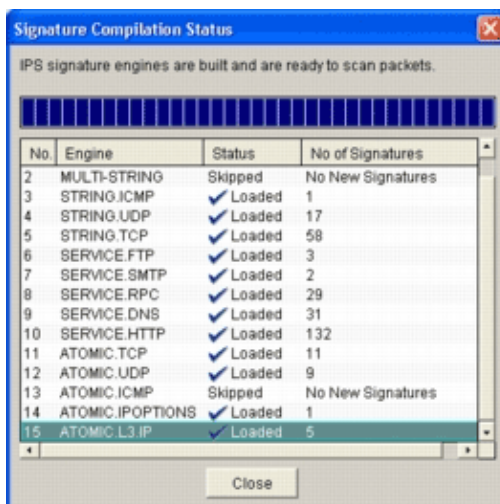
Signature Compilation Status

IPS signature engines are built and are ready to scan packets.

| No. | Engine | Status | No of Signatures |
|---|---|---|---|
| 2 | MULTI-STRING | Skipped | No New Signatures |
| 3 | STRING.ICMP | Loaded | 1 |
| 4 | STRING.UDP | Loaded | 17 |
| 5 | STRING.TCP | Loaded | 58 |
| 6 | SERVICE.FTP | Loaded | 3 |
| 7 | SERVICE.SMTP | Loaded | 2 |
| 8 | SERVICE.RPC | Loaded | 29 |
| 9 | SERVICE.DNS | Loaded | 31 |
| 10 | SERVICE.HTTP | Loaded | 132 |
| 11 | ATOMIC.TCP | Loaded | 11 |
| 12 | ATOMIC.UDP | Loaded | 9 |
| 13 | ATOMIC.ICMP | Skipped | No New Signatures |
| 14 | ATOMIC.IPOPTIONS | Loaded | 1 |
| 15 | ATOMIC.L3.IP | Loaded | 5 |

Close